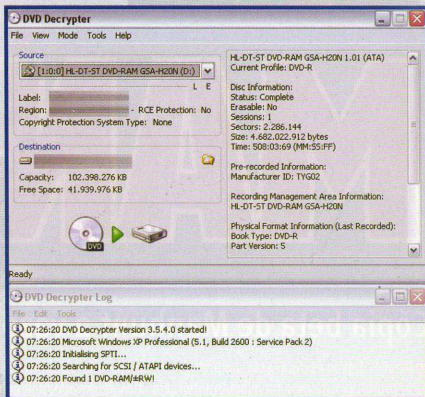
DVD Decrypter

File View Mode Tools Help

Source

[1:0:0] HL-DT-ST DVD-RAM GSA-H20N (D:)

L E

Label: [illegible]

Region: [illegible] - RCE Protection: No

Copyright Protection System Type: None

Destination

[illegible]

Capacity: 102.398.276 KB

Free Space: 41.939.976 KB

DVD

HL-DT-ST DVD-RAM GSA-H20N 1.01 (ATA)
Current Profile: DVD-R

Disc Information:
Status: Complete
Erasable: No
Sessions: 1
Sectors: 2.286.144
Size: 4.682.022.912 bytes
Time: 508:03:69 (MM:SS:FF)

Pre-recorded Information:
Manufacturer ID: TYG02

Recording Management Area Information:
HL-DT-ST DVD-RAM GSA-H20N

Physical Format Information (Last Recorded):
Book Type: DVD-R
Part Version: 5

Ready

DVD Decrypter Log

File Edit Tools

07:26:20 DVD Decrypter Version 3.5.4.0 started!
07:26:20 Microsoft Windows XP Professional (5.1, Build 2600 : Service Pack 2)
07:26:20 Initialising SPTI...
07:26:20 Searching for SCSI / ATAPI devices...
07:26:20 Found 1 DVD-RAM/±RW!